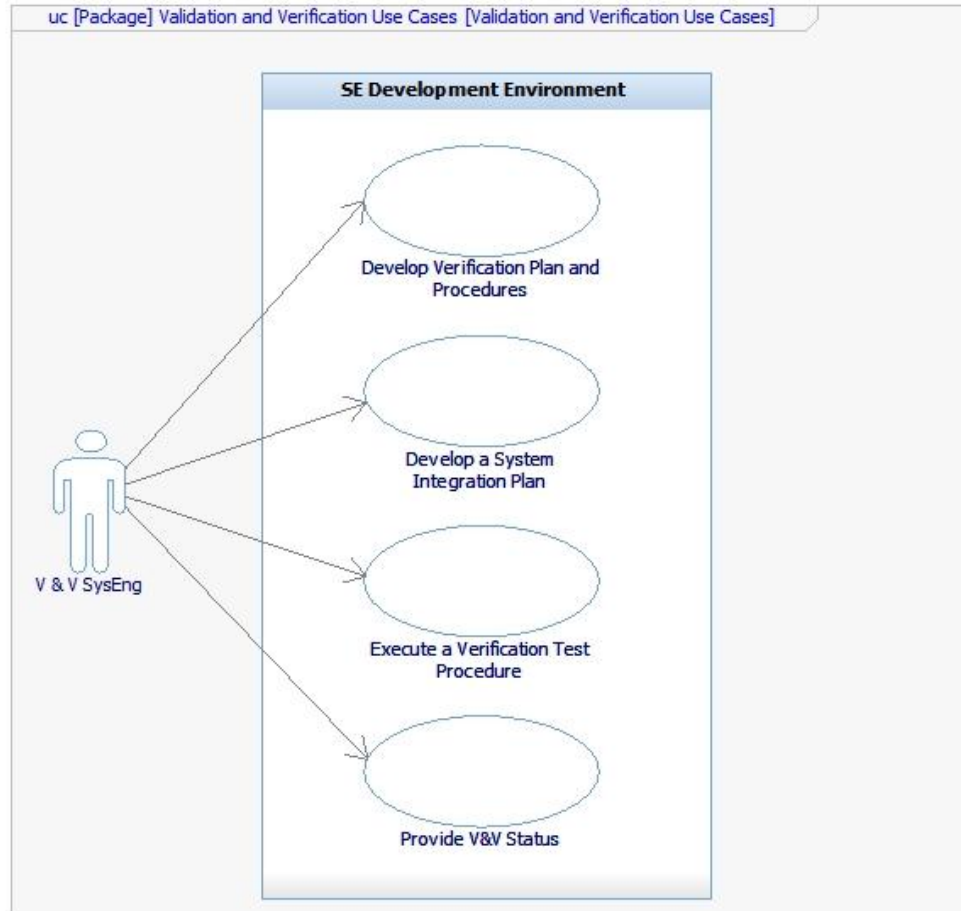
uc [Package] Validation and Verification Use Cases [Validation and Verification Use Cases]

SE Development Environment

Develop Verification Plan and Procedures

Develop a System Integration Plan

Execute a Verification Test Procedure

Provide V&V Status

V & V SysEng